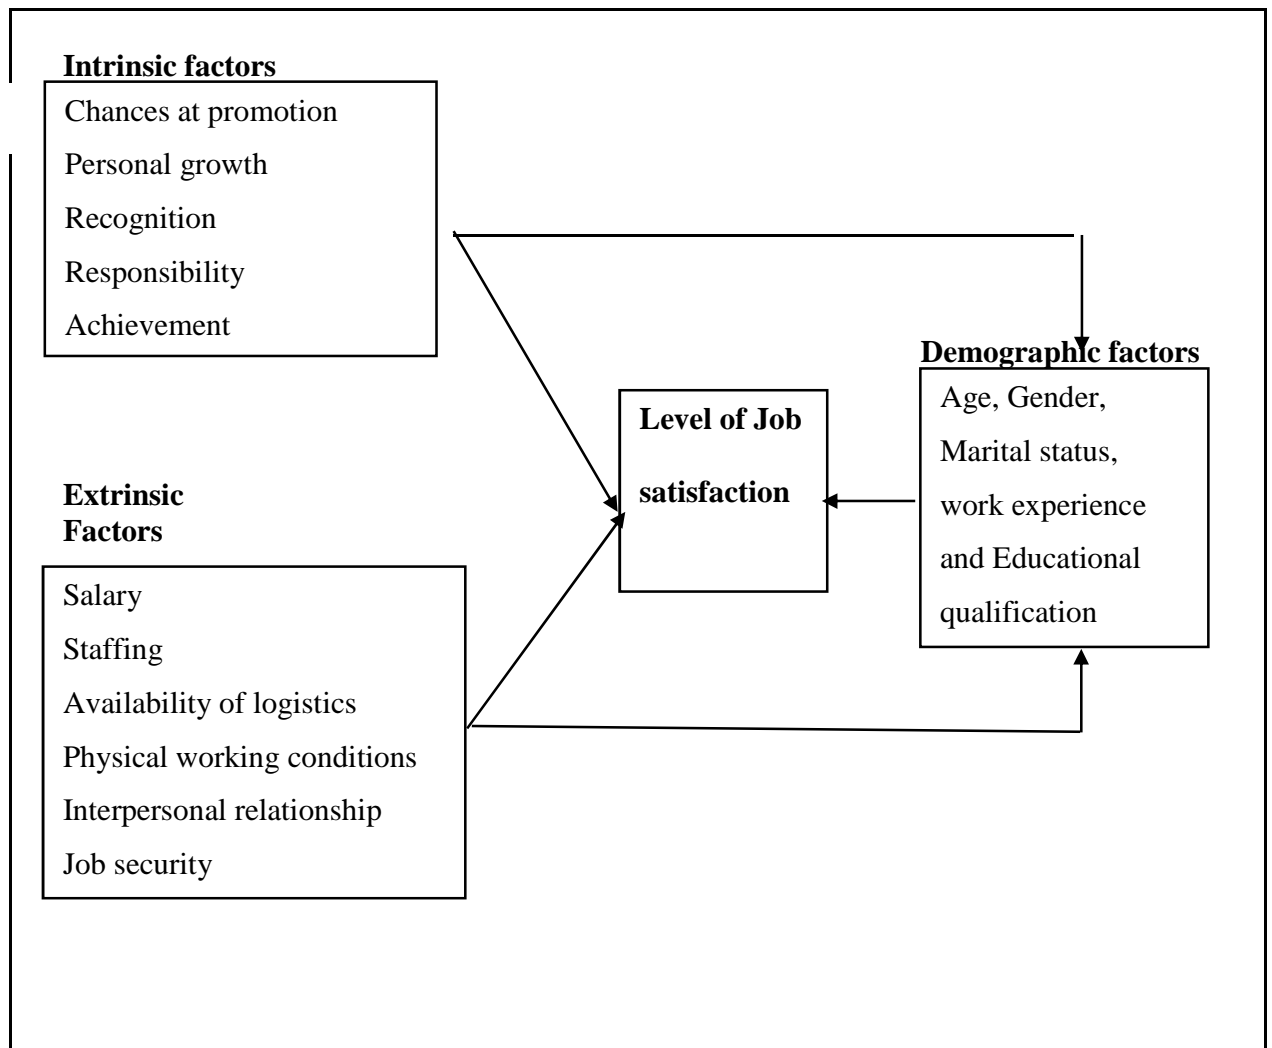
Intrinsic factors

Chances at promotion
Personal growth
Recognition
Responsibility
Achievement

Demographic factors

Age, Gender, Marital status, work experience and Educational qualification

Level of Job satisfaction

Extrinsic Factors

Salary
Staffing
Availability of logistics
Physical working conditions
Interpersonal relationship
Job security